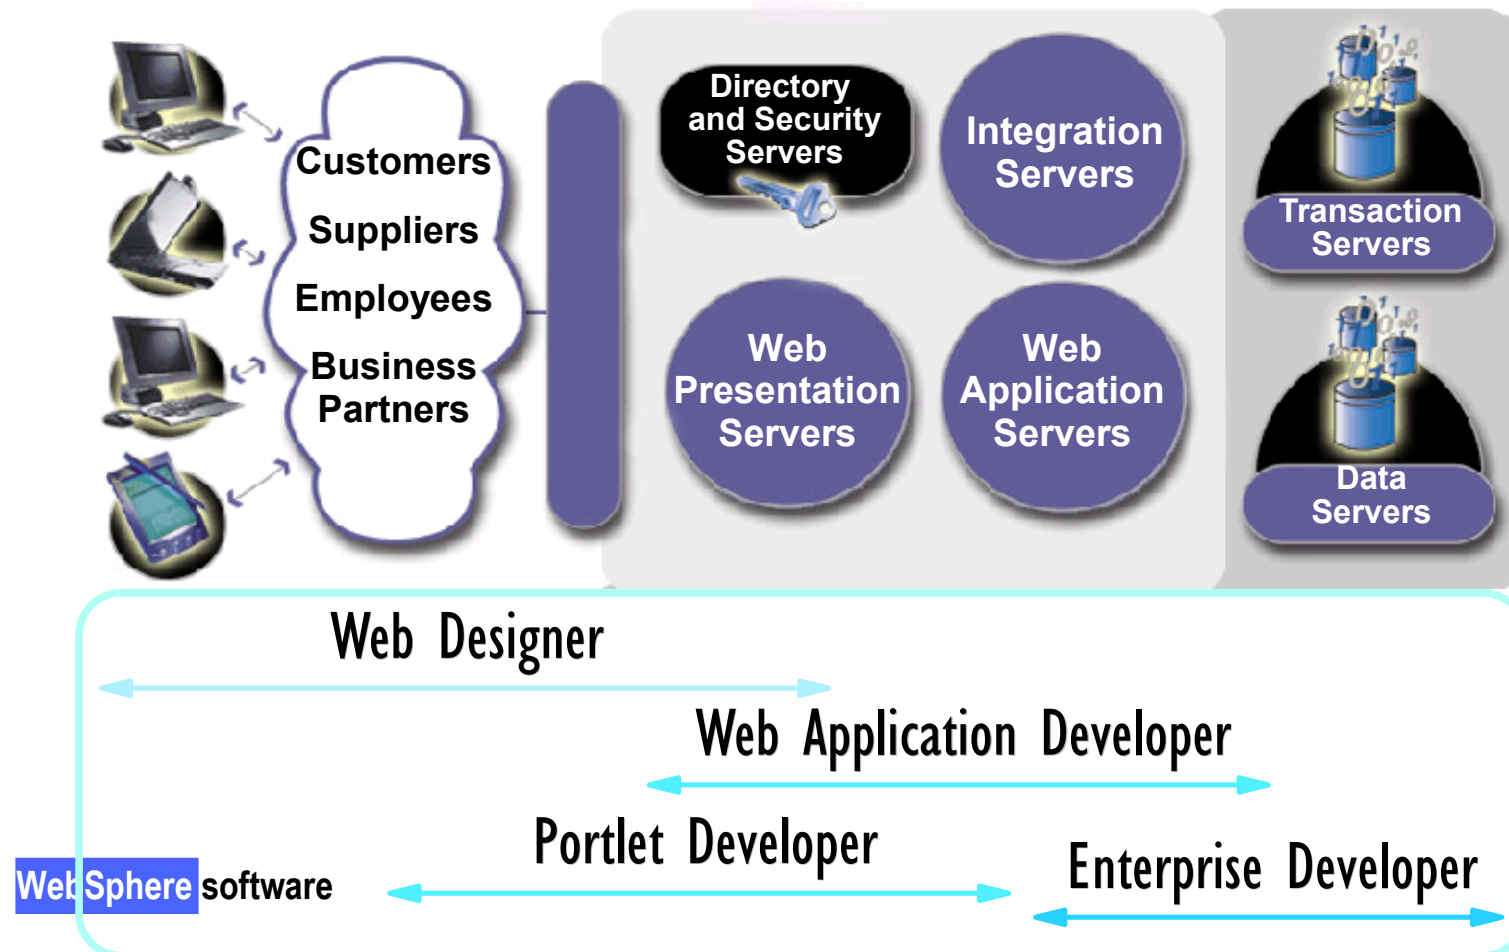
Customers
Suppliers
Employees
Business Partners

Directory and Security Servers

Integration Servers

Transaction Servers

Web Presentation Servers

Web Application Servers

Data Servers

Web Designer

Web Application Developer

Portlet Developer

Enterprise Developer

WebSphere software